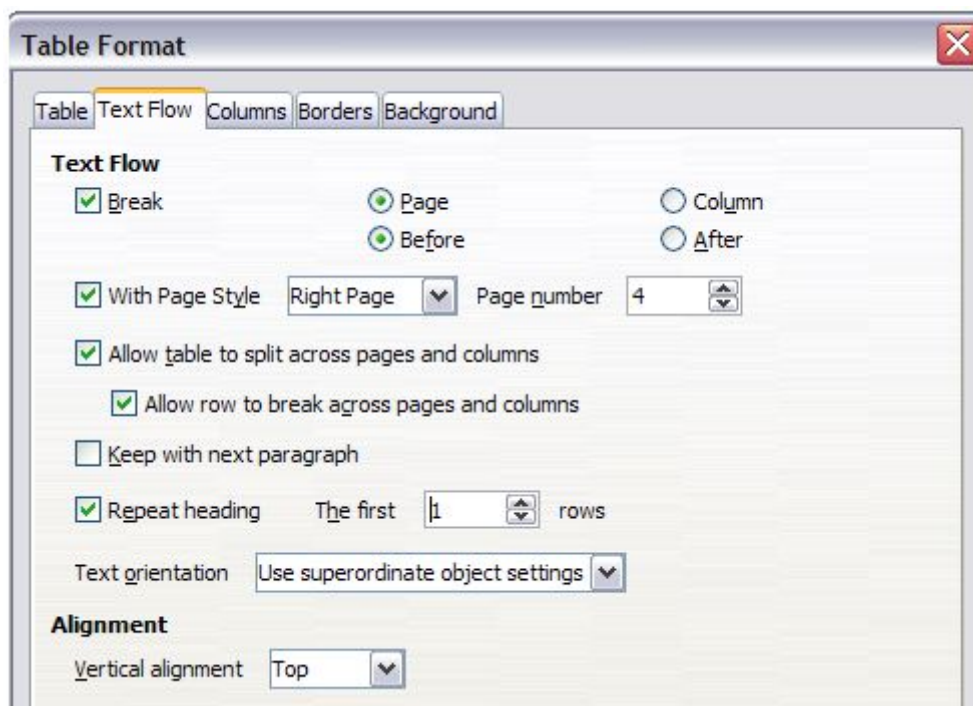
Table Format

Table | Text Flow | Columns | Borders | Background

Text Flow

Break

Page

Column

Before

After

With Page Style

Right Page

Page number

4

Allow table to split across pages and columns

Allow row to break across pages and columns

Keep with next paragraph

Repeat heading

The first

1

rows

Text orientation

Use superordinate object settings

Alignment

Vertical alignment

Top